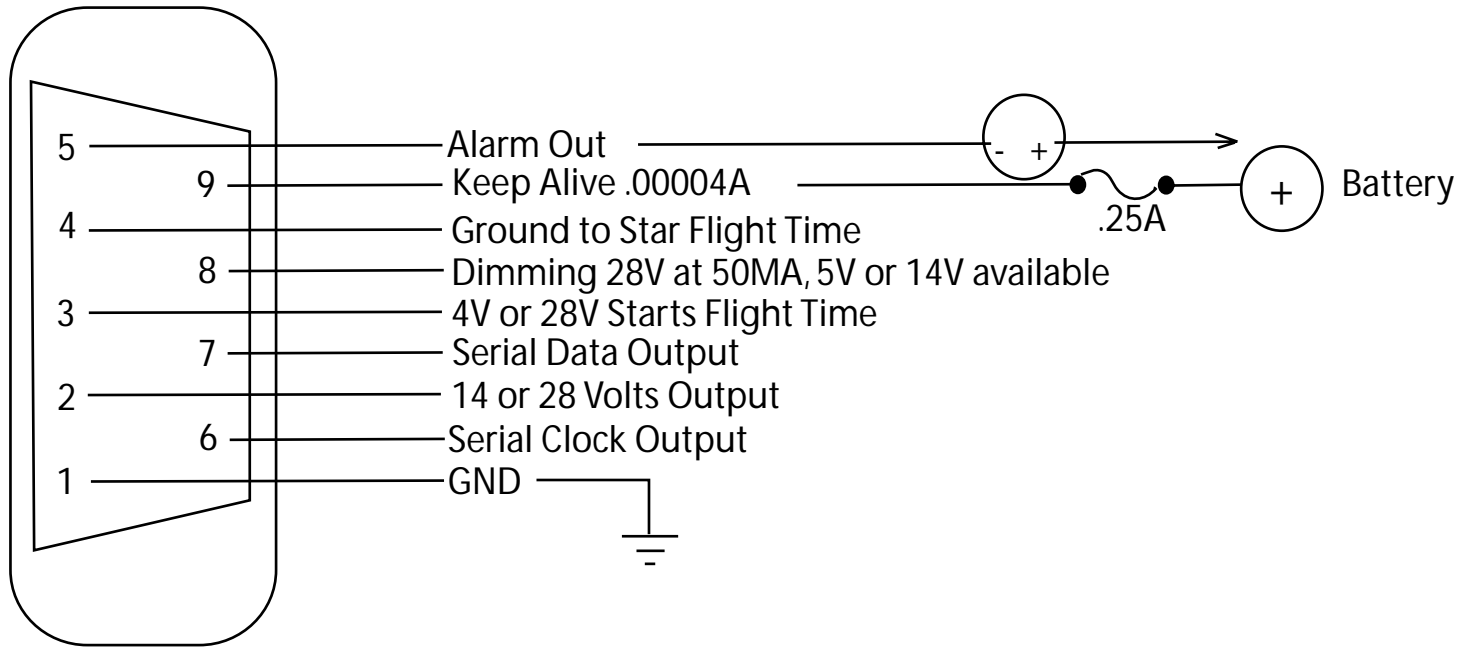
5 Alarm Out
- +
9 Keep Alive .00004A
.25A
+ Battery
4 Ground to Star Flight Time
8 Dimming 28V at 50MA, 5V or 14V available
3 4V or 28V Starts Flight Time
7 Serial Data Output
2 14 or 28 Volts Output
6 Serial Clock Output
1 GND
-